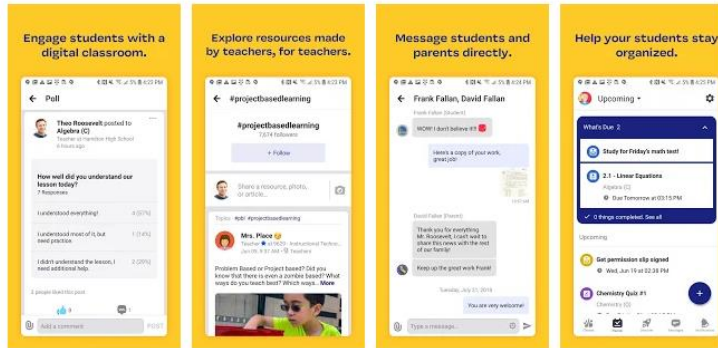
Engage students with a digital classroom.

Poll

Theo Roosevelt posted to Algebra (C)
Teacher at Hamilton High School
6 hours ago

How well did you understand our lesson today?
7 Responses

I understood everything! 4 (57%)

I understood most of it, but need practice. 1 (14%)

I didn't understand the lesson, I need additional help. 2 (28%)

2 people liked this post

Add a comment POST

Explore resources made by teachers, for teachers.

#projectbasedlearning

#projectbasedlearning
7,674 followers

+ Follow

Share a resource, photo, or article...

Mrs. Place
Teacher at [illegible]
Jun 08 · Teachers

Problem Based or Project based? Did you know that there is even a zombie based? What do you teach best? Which ways... More

Message students and parents directly.

Frank Fallan, David Fallan

Frank Fallan (Student)

WOW! I don't believe it!!

Here's a copy of your work, great job!

David Fallan (Parent)

Thank you for everything Mr. Roosevelt, I can't wait to share this news with the rest of our family!

Keep up the great work Frank!

Tuesday, July 31, 2018

You are very welcome!

Type a message...

Help your students stay organized.

Upcoming

What's Due 2

Study for Friday's math test!

2.1 - Linear Equations
Algebra (C)
Due Tomorrow at 03:15 PM

0 things completed. See all

Upcoming

Get permission slip signed
Wed, Jun 19 at 02:38 PM

Chemistry Quiz #1
Chemistry (C)